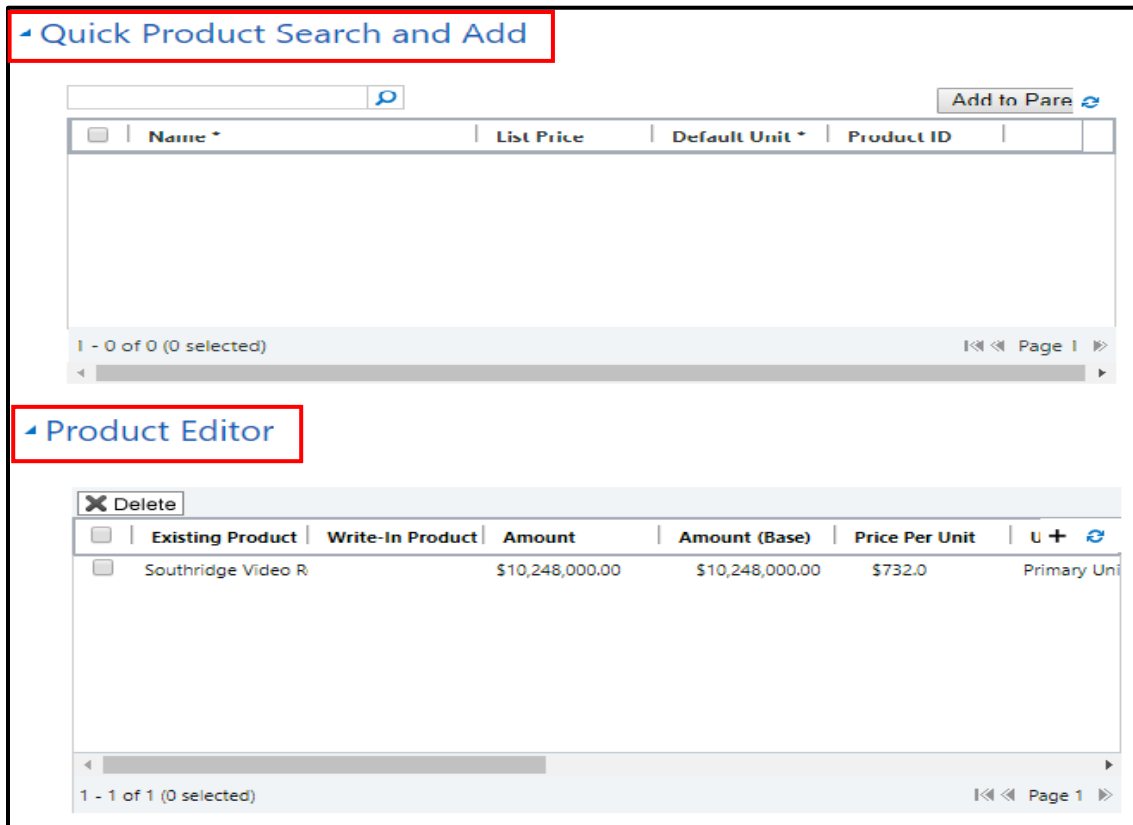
Quick Product Search and Add

Add to Pare

| Name * | List Price | Default Unit * | Product ID |
|---|---|---|---|

1 - 0 of 0 (0 selected)

Page 1

Product Editor

Delete

| Existing Product | Write-In Product | Amount | Amount (Base) | Price Per Unit | U |
|---|---|---|---|---|---|
| Southridge Video R | | $10,248,000.00 | $10,248,000.00 | $732.0 | Primary Uni |

1 - 1 of 1 (0 selected)

Page 1